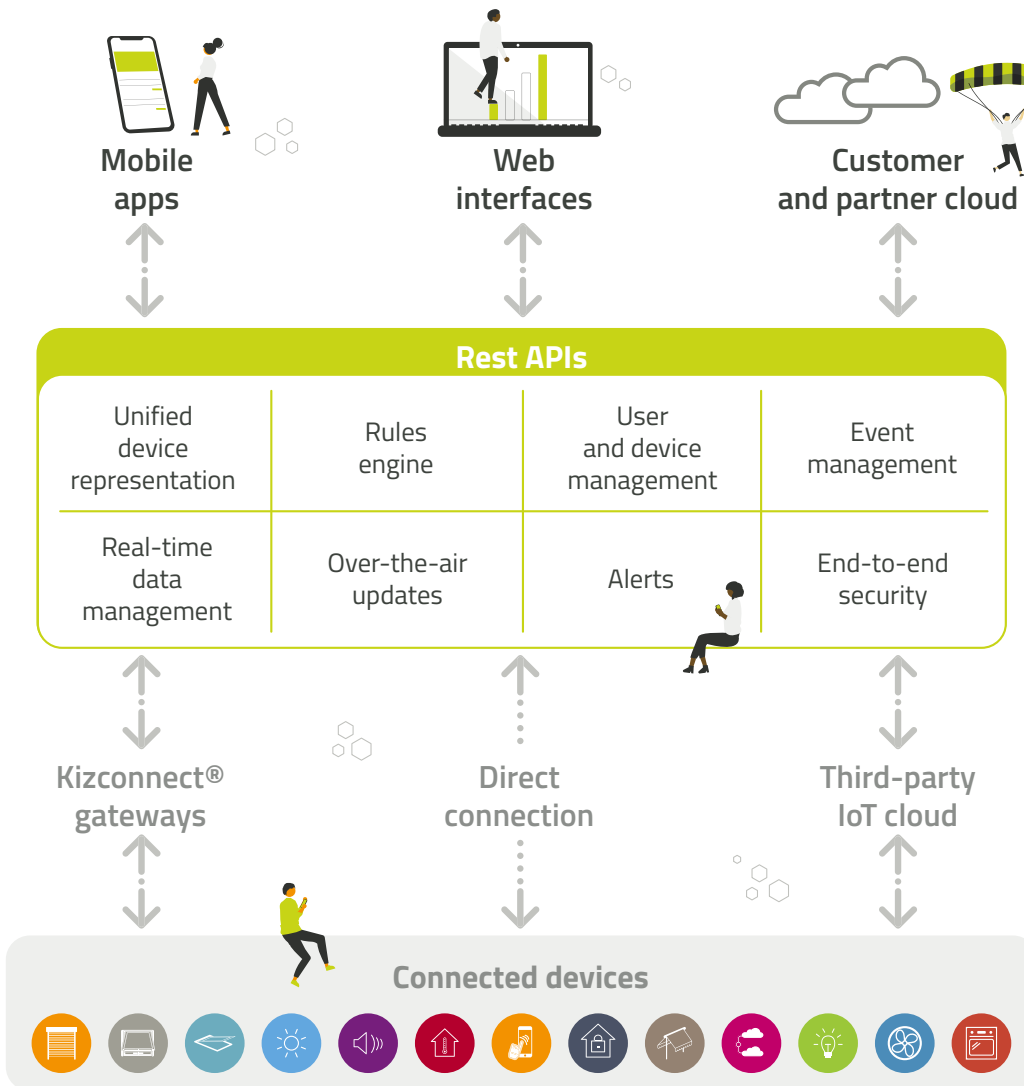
Mobile apps

Web interfaces

Customer and partner cloud

Rest APIs

| Unified device representation | Rules engine | User and device management | Event management |
|---|---|---|---|
| Real-time data management | Over-the-air updates | Alerts | End-to-end security |

Kizconnect® gateways

Direct connection

Third-party IoT cloud

Connected devices